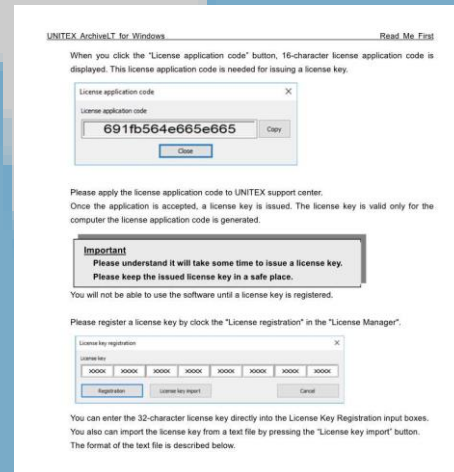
UNITEX ArchiveLT for Windows Read Me First

When you click the "License application code" button, 16-character license application code is displayed. This license application code is needed for issuing a license key.

License application code ×

License application code

691fb564e665e665 Copy

Close

Please apply the license application code to UNITEX support center.
Once the application is accepted, a license key is issued. The license key is valid only for the computer the license application code is generated.

Important
Please understand it will take some time to issue a license key.
Please keep the issued license key in a safe place.

You will not be able to use the software until a license key is registered.

Please register a license key by clock the "License registration" in the "License Manager".

License key registration ×

License key

XXXX XXXX XXXX XXXX XXXX XXXX XXXX XXXX

Registration License key import Cancel

You can enter the 32-character license key directly into the License Key Registration input boxes.
You also can import the license key from a text file by pressing the "License key import" button.
The format of the text file is described below.